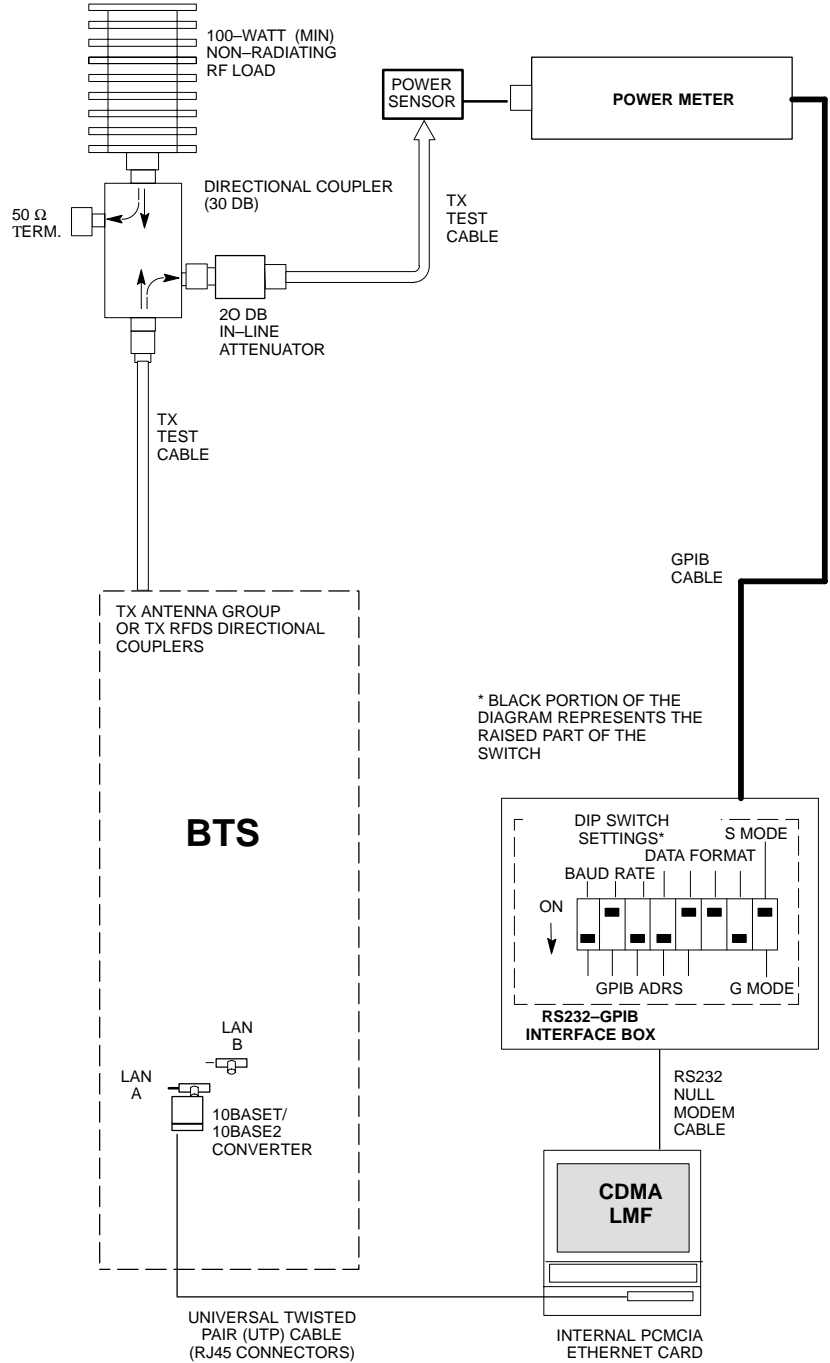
100–WATT (MIN) NON–RADIATING RF LOAD

POWER SENSOR

POWER METER

DIRECTIONAL COUPLER (30 DB)

50 Ω TERM.

TX TEST CABLE

2O DB IN–LINE ATTENUATOR

TX TEST CABLE

GPIB CABLE

TX ANTENNA GROUP OR TX RFDS DIRECTIONAL COUPLERS

* BLACK PORTION OF THE DIAGRAM REPRESENTS THE RAISED PART OF THE SWITCH

BTS

DIP SWITCH SETTINGS*

S MODE

DATA FORMAT

BAUD RATE

ON

GPIB ADRS

G MODE

RS232–GPIB INTERFACE BOX

LAN B

LAN A

10BASET/ 10BASE2 CONVERTER

RS232 NULL MODEM CABLE

CDMA LMF

UNIVERSAL TWISTED PAIR (UTP) CABLE (RJ45 CONNECTORS)

INTERNAL PCMCIA ETHERNET CARD